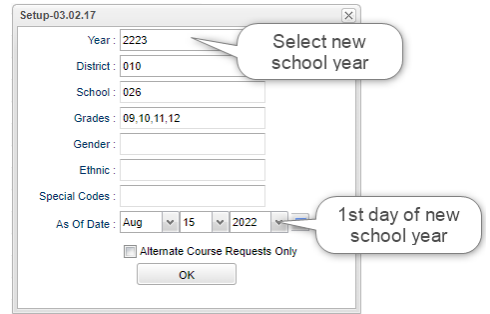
Setup-03.02.17

Year : 2223

Select new school year

District : 010

School : 026

Grades : 09,10,11,12

Gender :

Ethnic :

Special Codes :

As Of Date : Aug 15 2022

1st day of new school year

Alternate Course Requests Only

OK